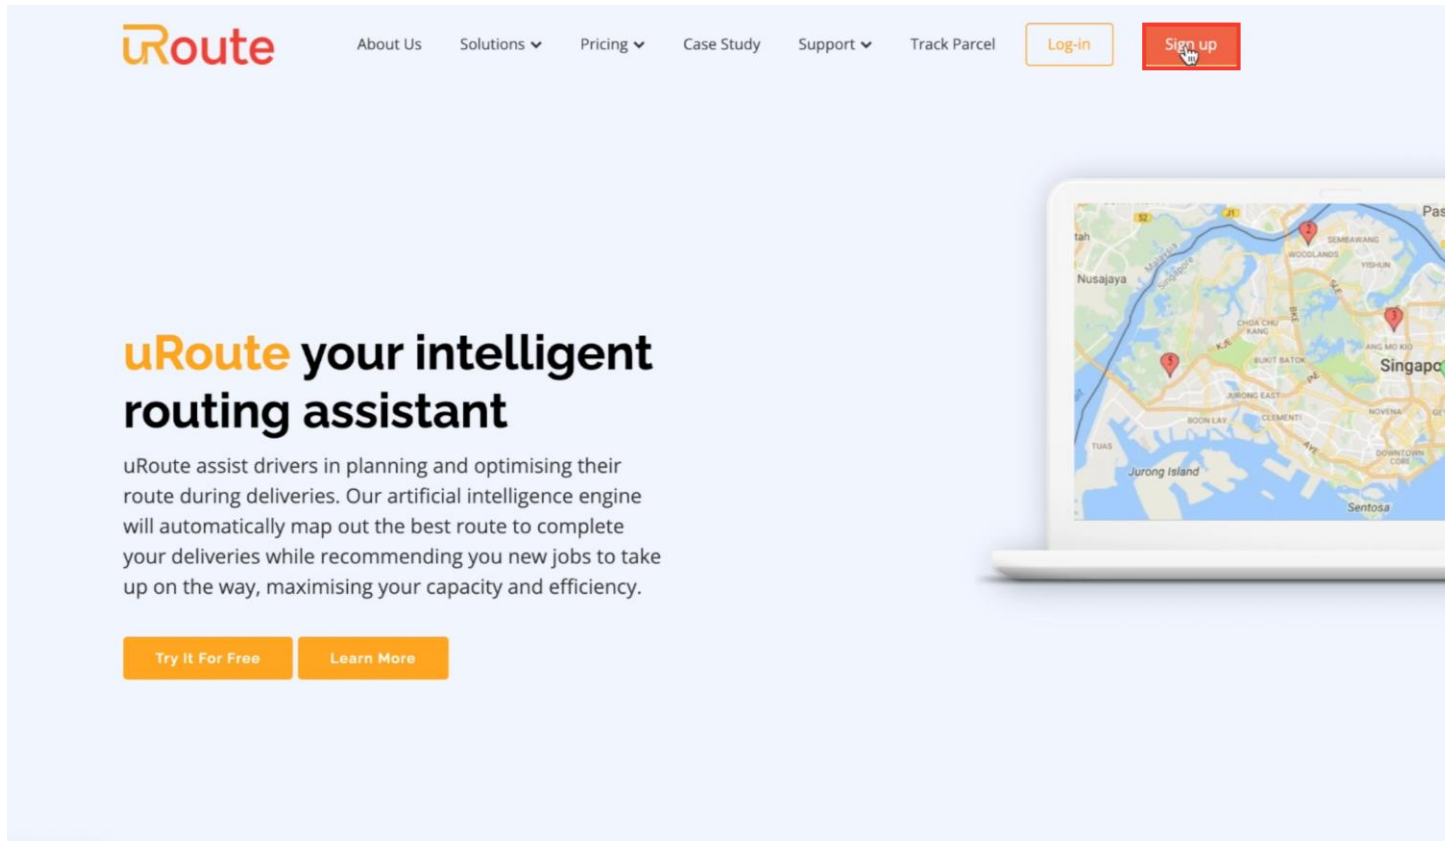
uRoute

About Us Solutions Pricing Case Study Support Track Parcel Log-in Sign up

uRoute your intelligent routing assistant

uRoute assist drivers in planning and optimising their route during deliveries. Our artificial intelligence engine will automatically map out the best route to complete your deliveries while recommending you new jobs to take up on the way, maximising your capacity and efficiency.

Try It For Free Learn More

Pas
tah
Nusajaya
SEMBAWANG
WOODLANDS
YISHUN
CHOA CHU KANG
BUKIT BATOK
ANG MO KIO
Singapo
JURONG EAST
BOON LAY
CLEMENTI
NOVENA
TUAS
Jurong Island
DOWNTOWN CORE
Sentosa
2
3
5